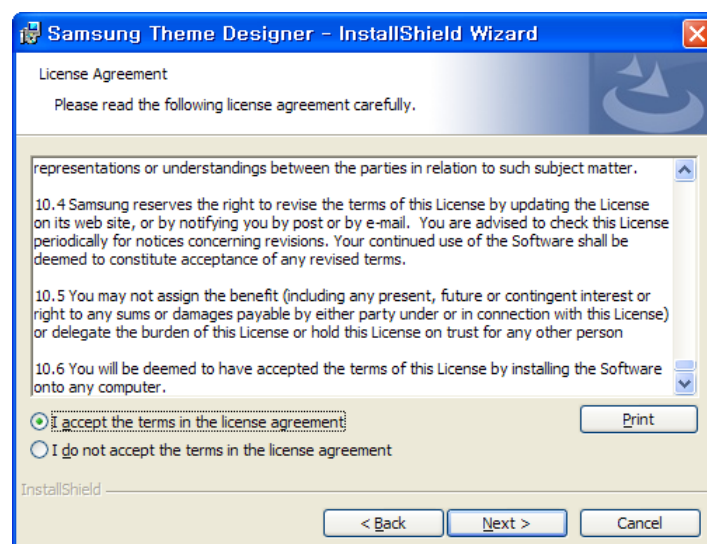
Samsung Theme Designer - InstallShield Wizard

License Agreement

Please read the following license agreement carefully.

representations or understandings between the parties in relation to such subject matter.

10.4 Samsung reserves the right to revise the terms of this License by updating the License on its web site, or by notifying you by post or by e-mail. You are advised to check this License periodically for notices concerning revisions. Your continued use of the Software shall be deemed to constitute acceptance of any revised terms.

10.5 You may not assign the benefit (including any present, future or contingent interest or right to any sums or damages payable by either party under or in connection with this License) or delegate the burden of this License or hold this License on trust for any other person

10.6 You will be deemed to have accepted the terms of this License by installing the Software onto any computer.

I accept the terms in the license agreement

Print

I do not accept the terms in the license agreement

InstallShield

< Back

Next >

Cancel